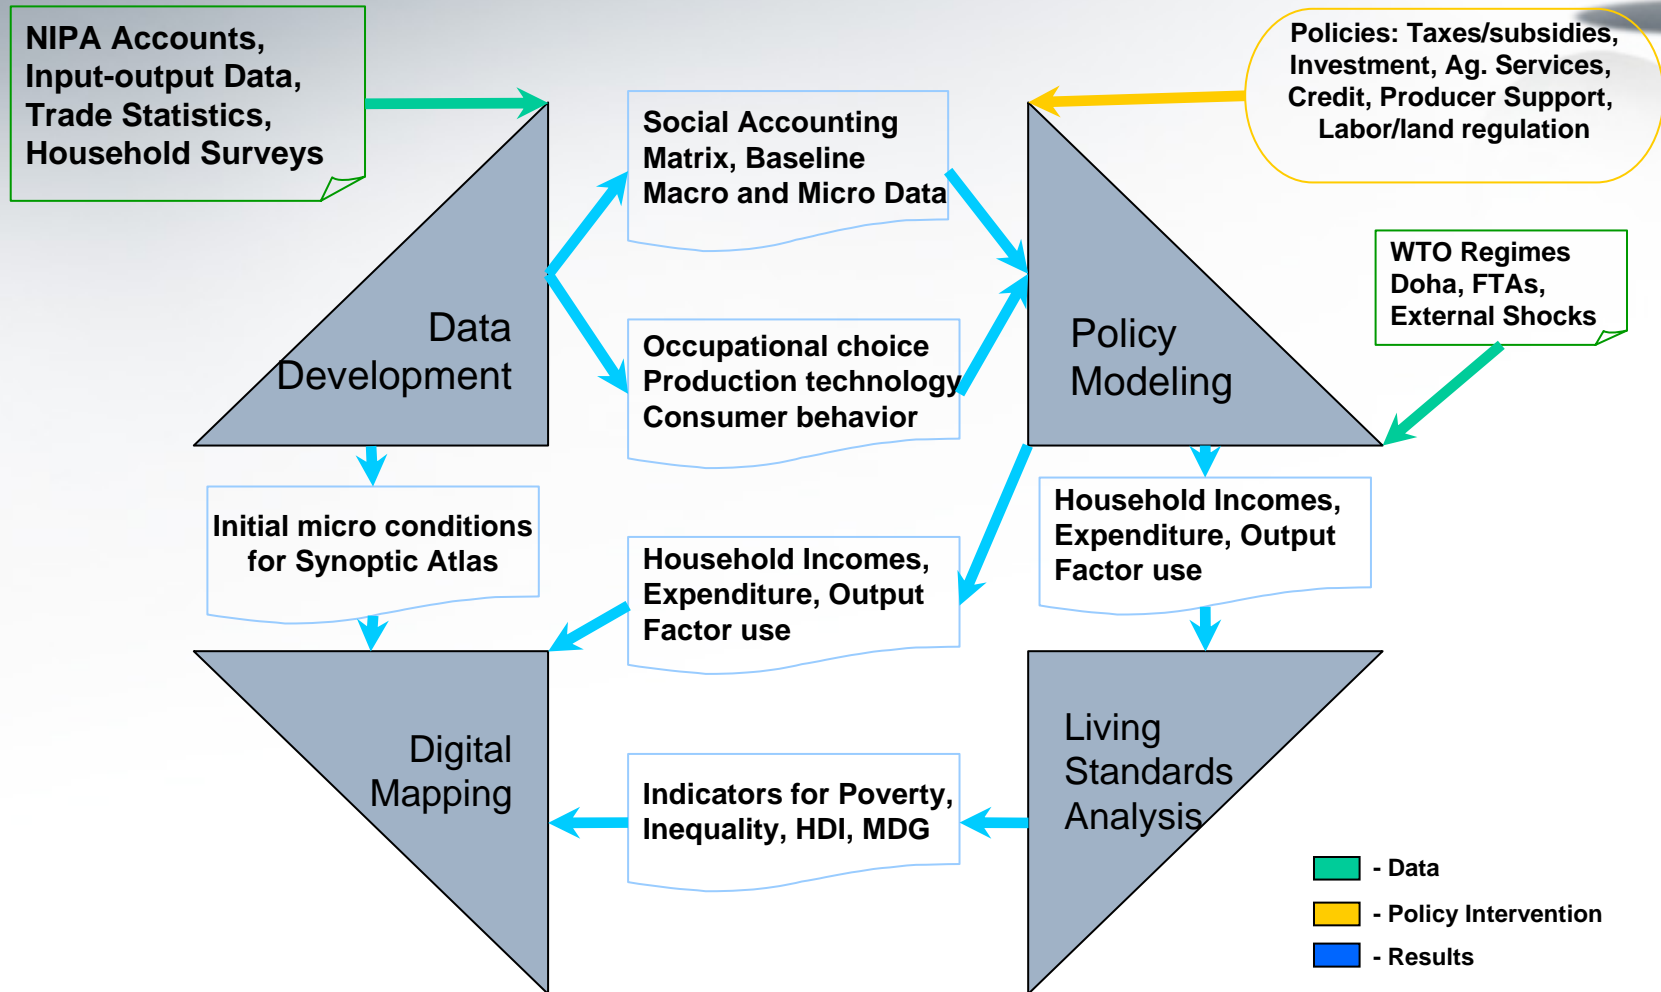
NIPA Accounts, Input-output Data, Trade Statistics, Household Surveys

Social Accounting Matrix, Baseline Macro and Micro Data

Policies: Taxes/subsidies, Investment, Ag. Services, Credit, Producer Support, Labor/land regulation

WTO Regimes Doha, FTAs, External Shocks

Data Development

Occupational choice Production technology Consumer behavior

Policy Modeling

Initial micro conditions for Synoptic Atlas

Household Incomes, Expenditure, Output Factor use

Household Incomes, Expenditure, Output Factor use

Digital Mapping

Indicators for Poverty, Inequality, HDI, MDG

Living Standards Analysis

- Data

- Policy Intervention

- Results